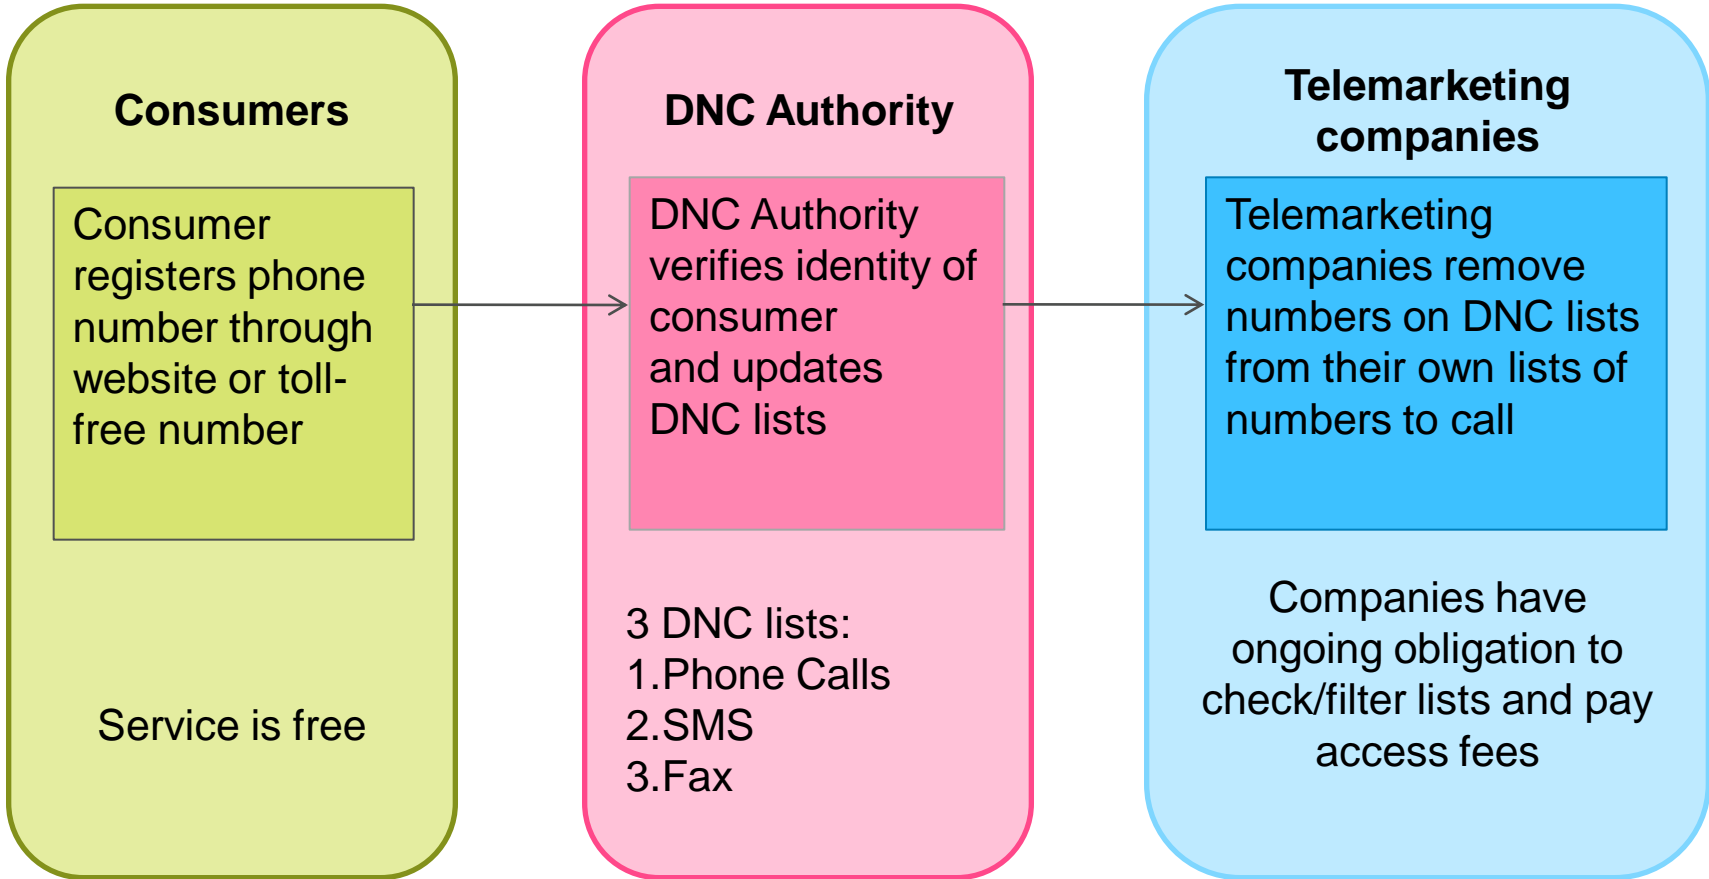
Consumers

Consumer registers phone number through website or toll-free number

Service is free

DNC Authority

DNC Authority verifies identity of consumer and updates DNC lists

3 DNC lists:
1.Phone Calls
2.SMS
3.Fax

Telemarketing companies

Telemarketing companies remove numbers on DNC lists from their own lists of numbers to call

Companies have ongoing obligation to check/filter lists and pay access fees